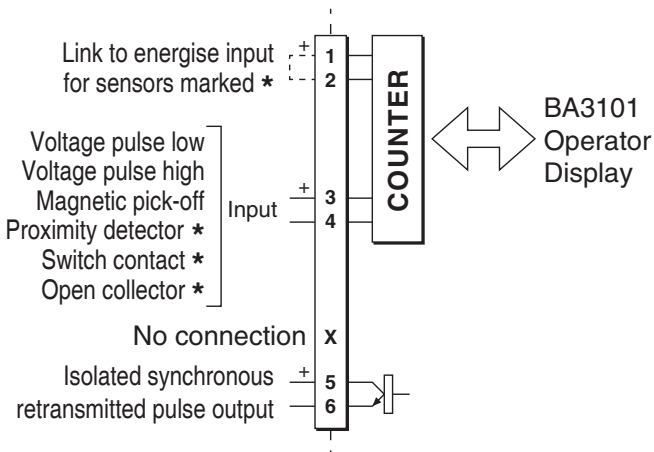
Link to energise input for sensors marked *

+
1
2

COUNTER

BA3101 Operator Display

Voltage pulse low
Voltage pulse high
Magnetic pick-off
Proximity detector *
Switch contact *
Open collector *

Input
+
3
4

No connection
X

Isolated synchronous retransmitted pulse output
+
5
6